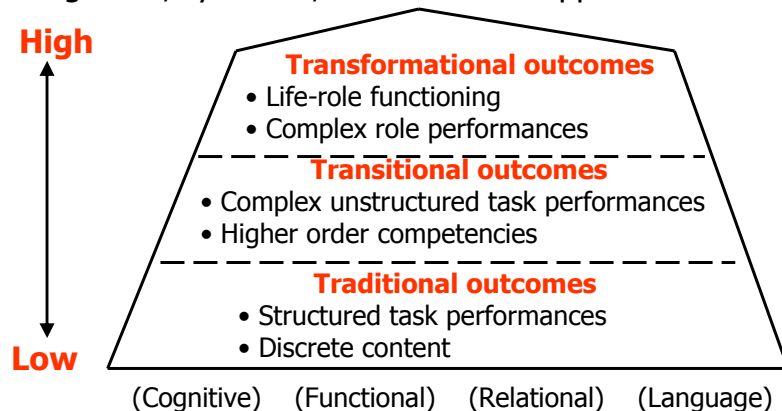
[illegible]

High

Low

Transformational outcomes
• Life-role functioning
• Complex role performances

Transitional outcomes
• Complex unstructured task performances
• Higher order competencies

Traditional outcomes
• Structured task performances
• Discrete content

(Cognitive) (Functional) (Relational) (Language)